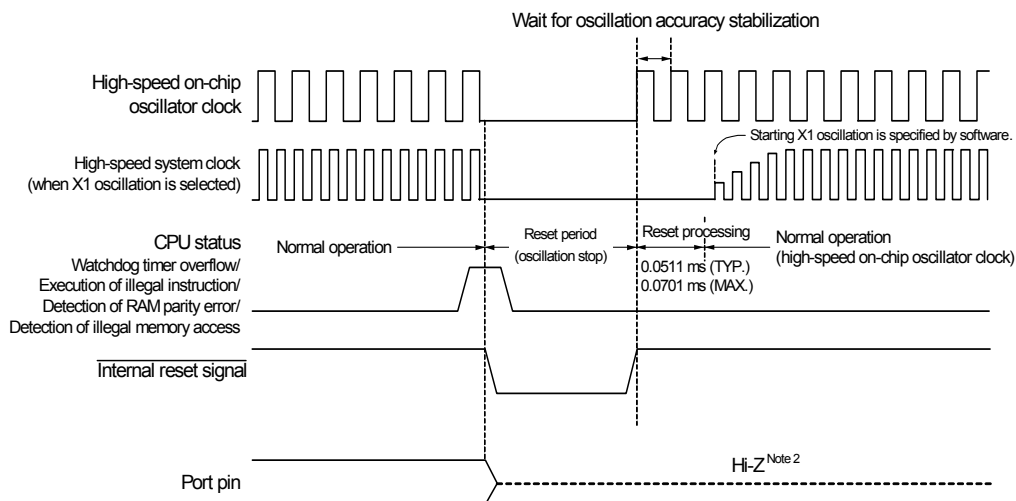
Wait for oscillation accuracy stabilization

High-speed on-chip oscillator clock

Starting X1 oscillation is specified by software.

High-speed system clock (when X1 oscillation is selected)

CPU status

Normal operation

Reset period (oscillation stop)

Reset processing

Normal operation (high-speed on-chip oscillator clock)

Watchdog timer overflow/ Execution of illegal instruction/ Detection of RAM parity error/ Detection of illegal memory access

0.0511 ms (TYP.)
0.0701 ms (MAX.)

$\overline{\text{Internal reset signal}}$

Port pin

Hi-Z$^{\text{Note 2}}$